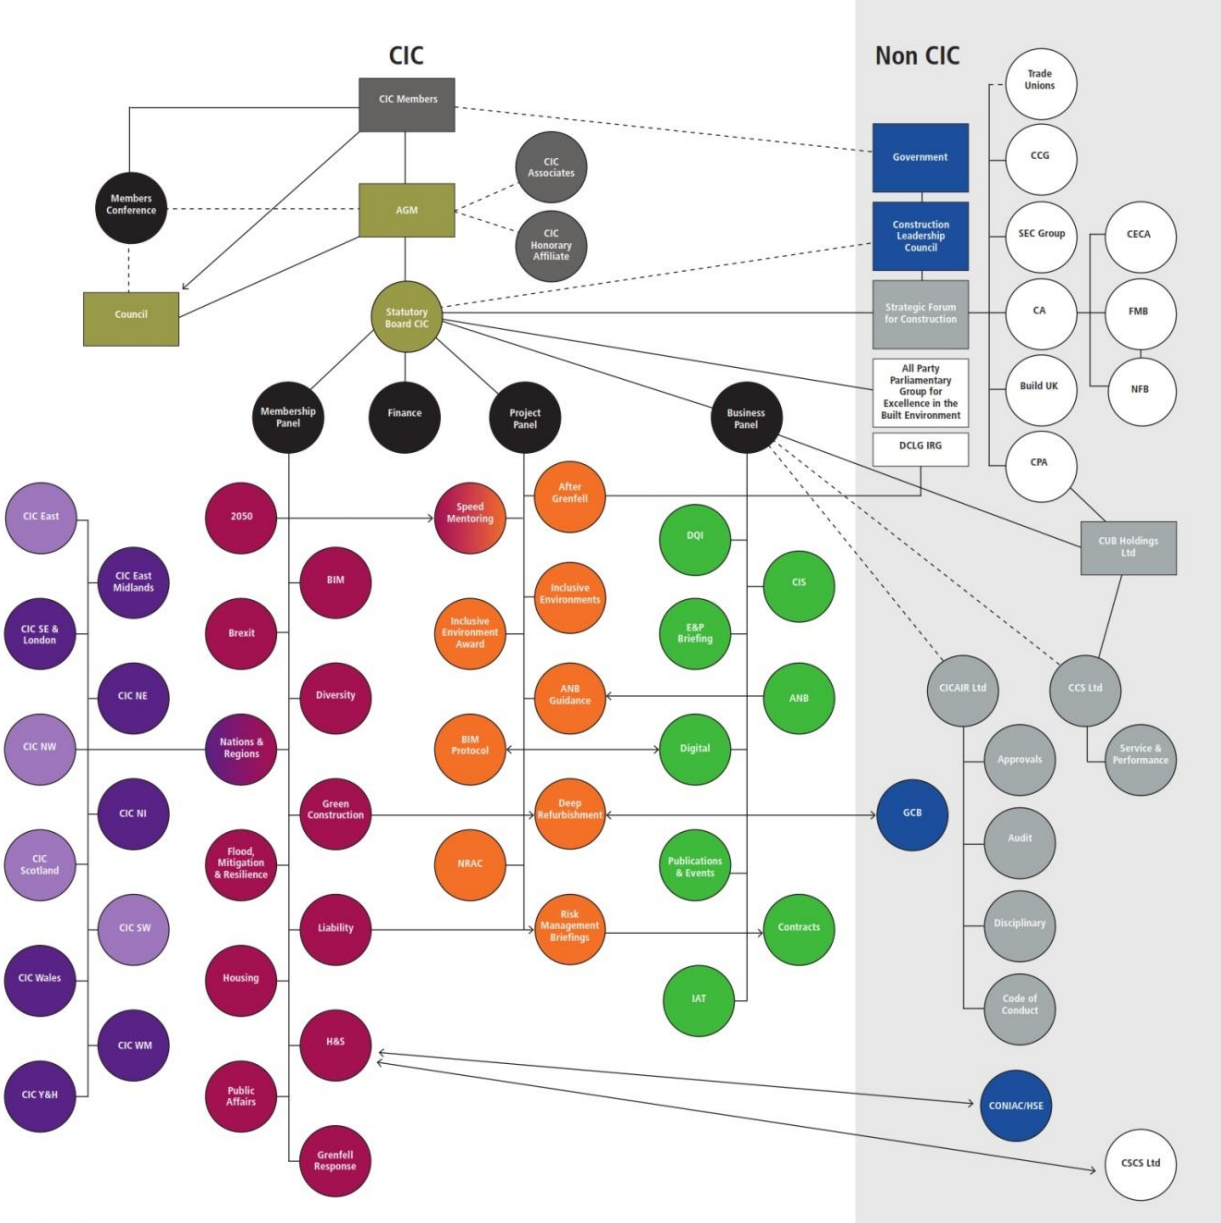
CIC

Non CIC

CIC Members

Members Conference

AGM

CIC Associates

CIC Honorary Affiliate

Council

Statutory Board CIC

Membership Panel

Finance

Project Panel

Business Panel

Government

Construction Leadership Council

Strategic Forum for Construction

All Party Parliamentary Group for Excellence in the Built Environment

DCLG IRG

Trade Unions

CCG

SEC Group

CA

Build UK

CPA

CECA

FMB

NFB

CUB Holdings Ltd

CICAIR Ltd

CCS Ltd

Approvals

Audit

Disciplinary

Code of Conduct

Service & Performance

GCB

CONIAC/HSE

CSCS Ltd

CIC East

CIC East Midlands

CIC SE & London

CIC NE

CIC NW

CIC NI

CIC Scotland

CIC SW

CIC Wales

CIC WM

CIC Y&H

2050

BIM

Brexit

Diversity

Nations & Regions

Green Construction

Flood, Mitigation & Resilience

Liability

Housing

H&S

Public Affairs

Grenfell Response

Speed Mentoring

After Grenfell

Inclusive Environments

Inclusive Environment Award

ANB Guidance

BIM Protocol

Deep Refurbishment

NRAC

Risk Management Briefings

DQI

CIS

E&P Briefing

ANB

Digital

Publications & Events

Contracts

IAT